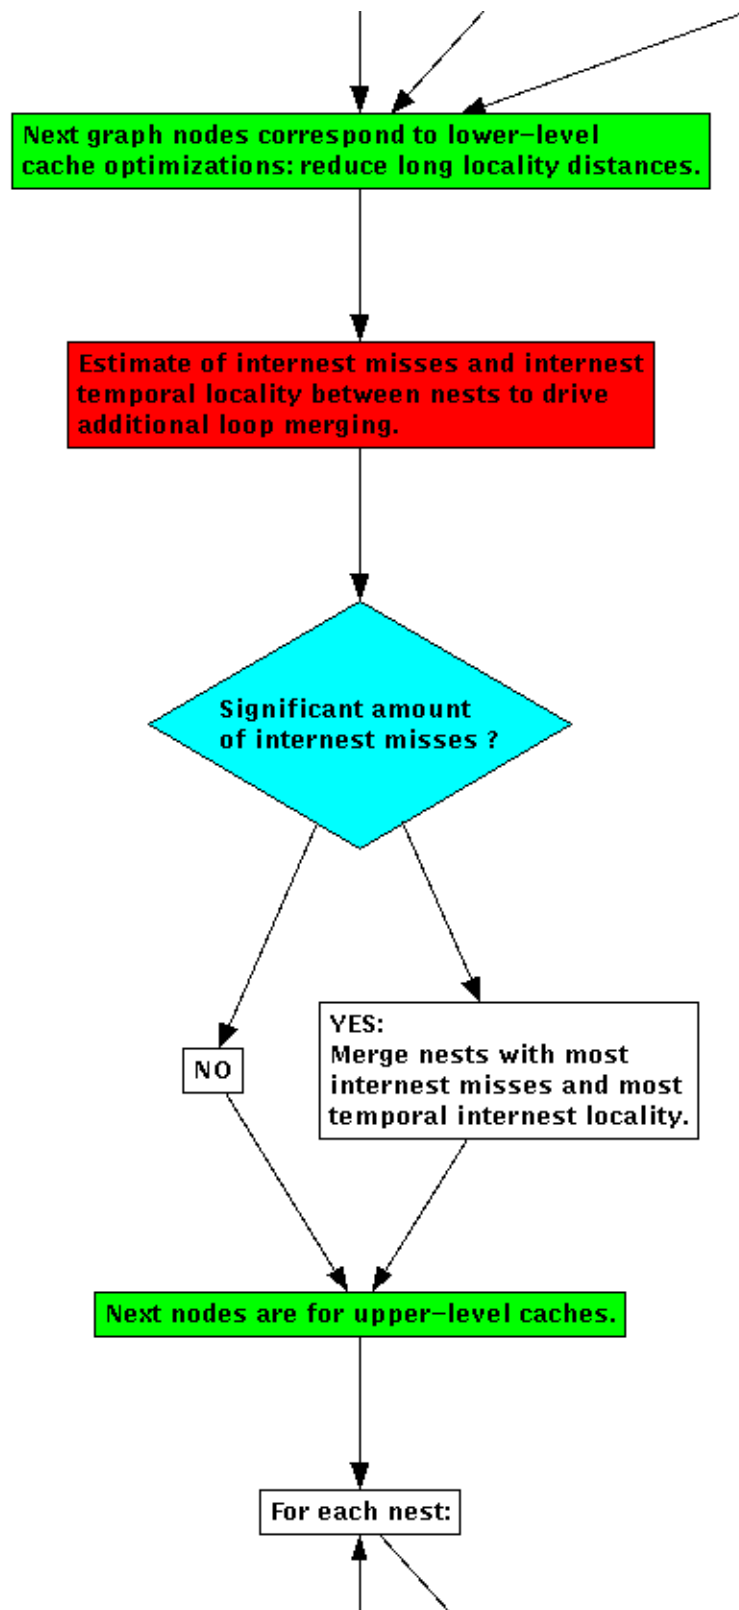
Next graph nodes correspond to lower-level cache optimizations: reduce long locality distances.

Estimate of internest misses and internest temporal locality between nests to drive additional loop merging.

Significant amount of internest misses ?

NO

YES:
Merge nests with most internest misses and most temporal internest locality.

Next nodes are for upper-level caches.

For each nest: